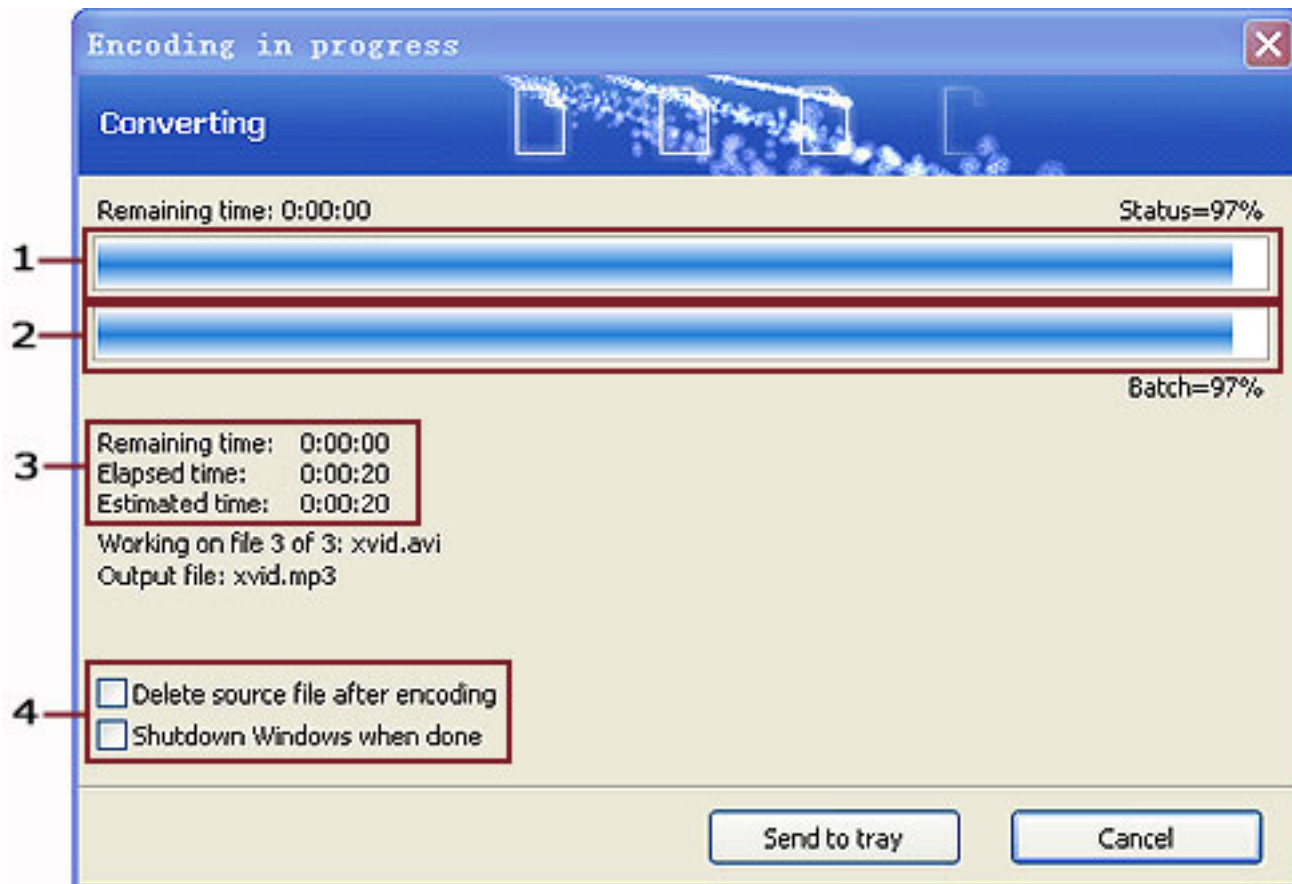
Encoding in progress

Converting

Remaining time: 0:00:00

Status=97%

1

2

Batch=97%

3

Remaining time: 0:00:00
Elapsed time: 0:00:20
Estimated time: 0:00:20

Working on file 3 of 3: xvid.avi
Output file: xvid.mp3

4

Delete source file after encoding
Shutdown Windows when done

Send to tray

Cancel